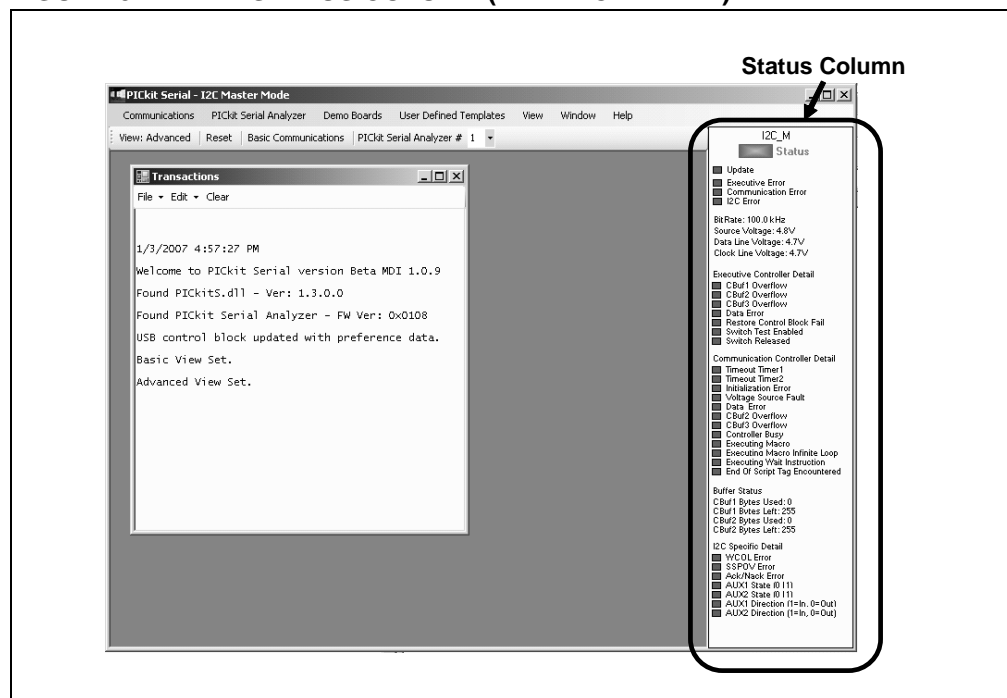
Status Column

PICkit Serial - I2C Master Mode

Communications PICkit Serial Analyzer Demo Boards User Defined Templates View Window Help

View: Advanced | Reset | Basic Communications | PICkit Serial Analyzer # 1

Transactions

File ▾ Edit ▾ Clear

1/3/2007 4:57:27 PM

Welcome to PICkit Serial version Beta MDI 1.0.9

Found PICkitS.dll - Ver: 1.3.0.0

Found PICkit Serial Analyzer - FW Ver: 0x0108

USB control block updated with preference data.

Basic View Set.

Advanced View Set.

I2C_M

Status

Update

Executive Error
Communication Error
I2C Error

Bit Rate: 100.0 kHz
Source Voltage: 4.8V
Data Line Voltage: 4.7V
Clock Line Voltage: 4.7V

Executive Controller Detail
CBuf1 Overflow
CBuf2 Overflow
CBuf3 Overflow
Data Error
Restore Control Block Fail
Switch Test Enabled
Switch Released

Communication Controller Detail
Timeout Timer1
Timeout Timer2
Initialization Error
Voltage Source Fault
Data Error
CBuf2 Overflow
CBuf3 Overflow
Controller Busy
Executing Macro
Executing Macro Infinite Loop
Executing Wait Instruction
End Of Script Tag Encountered

Buffer Status
CBuf1 Bytes Used: 0
CBuf1 Bytes Left: 255
CBuf2 Bytes Used: 0
CBuf2 Bytes Left: 255

I2C Specific Detail
WCOL Error
SSPOV Error
Ack/Nack Error
AUX1 State (0 | 1)
AUX2 State (0 | 1)
AUX1 Direction (1=In, 0=Out)
AUX2 Direction (1=In, 0=Out)